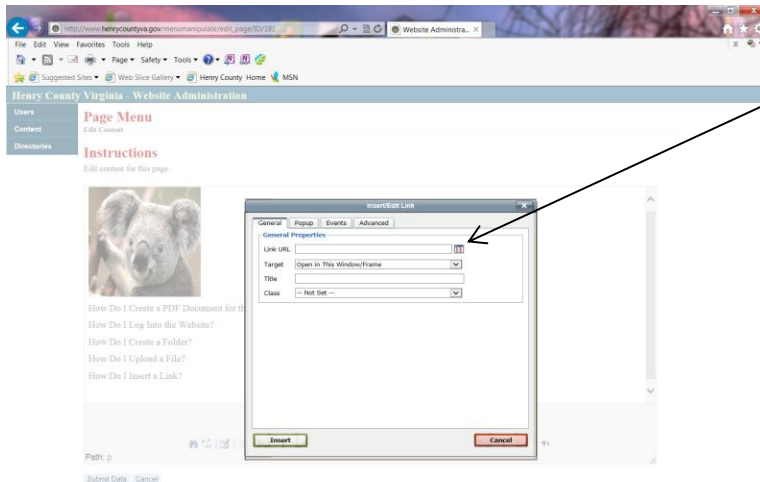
http://www.henrycountyva.gov/menumanipulate/edit_page/ID/181

Website Administra...

File Edit View Favorites Tools Help

Page ▾ Safety ▾ Tools ▾

Suggested Sites ▾ Web Slice Gallery ▾ Henry County Home MSN

Henry County Virginia - Website Administration

Users

Content

Directories

Page Menu

Edit Content

Instructions

Edit content for this page.

How Do I Create a PDF Document for th

How Do I Log Into the Website?

How Do I Create a Folder?

How Do I Upload a File?

How Do I Insert a Link?

Insert/Edit Link

General Popup Events Advanced

General Properties

Link URL

Target Open in This Window/Frame

Title

Class -- Not Set --

Insert

Cancel

Path: p

Submit Data Cancel